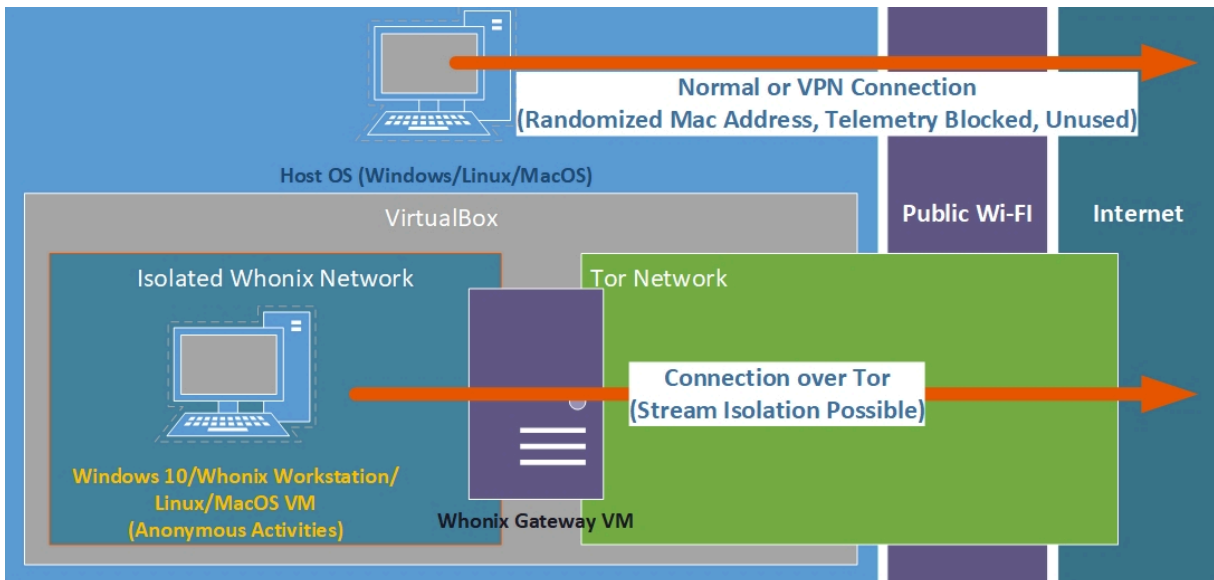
Normal or VPN Connection
(Randomized Mac Address, Telemetry Blocked, Unused)

Host OS (Windows/Linux/MacOS)

VirtualBox

Public Wi-FI

Internet

Isolated Whonix Network

Tor Network

Connection over Tor
(Stream Isolation Possible)

Windows 10/Whonix Workstation/
Linux/MacOS VM
(Anonymous Activities)

Whonix Gateway VM